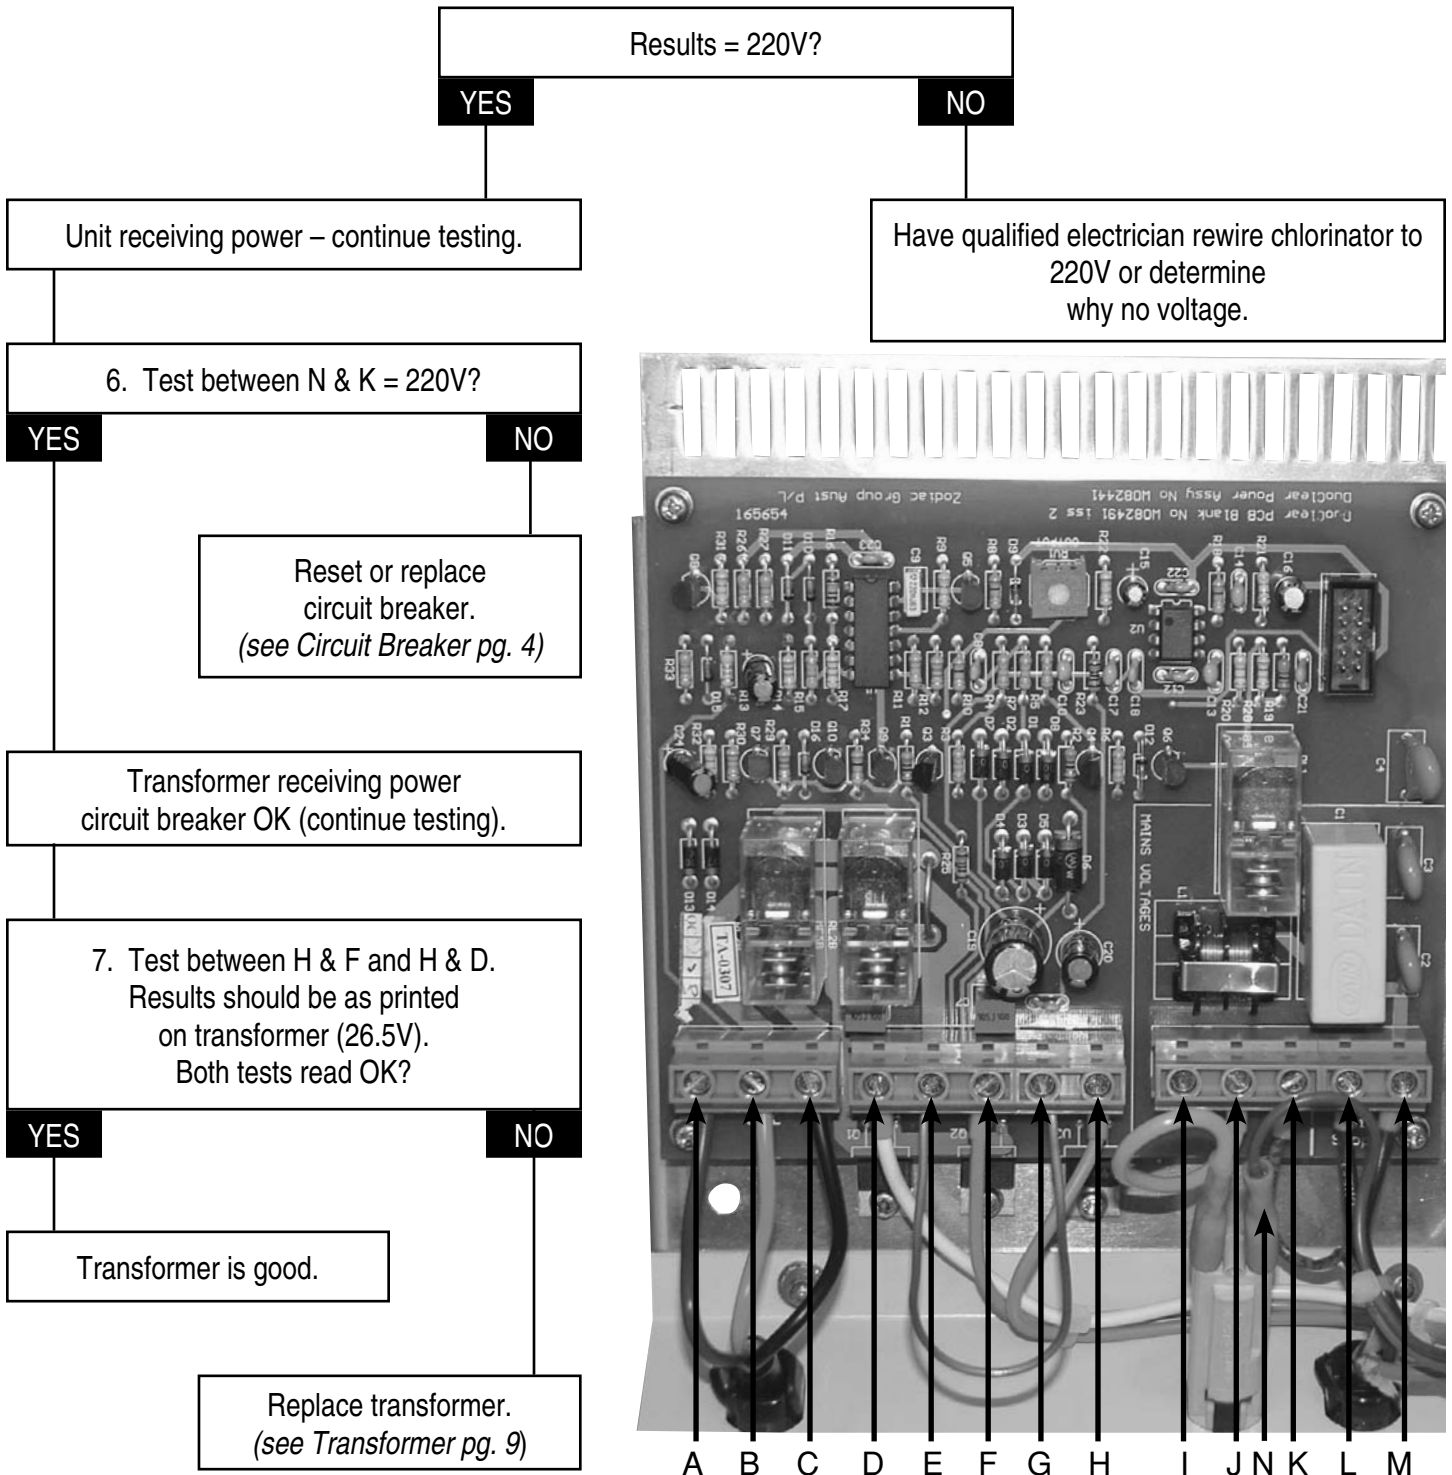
Results = 220V?

YES

NO

Unit receiving power – continue testing.

Have qualified electrician rewire chlorinator to 220V or determine why no voltage.

6. Test between N & K = 220V?

YES

NO

Reset or replace circuit breaker. *(see Circuit Breaker pg. 4)*

Transformer receiving power circuit breaker OK (continue testing).

7. Test between H & F and H & D. Results should be as printed on transformer (26.5V). Both tests read OK?

YES

NO

Transformer is good.

Replace transformer. *(see Transformer pg. 9)*

Zodiac Group Aust P/L
165654
DuoClear Power Assy No W082441
DuoClear PCB Blank No W082491 iss 2
MAINS VOLTAGES

A B C D E F G H I J N K L M